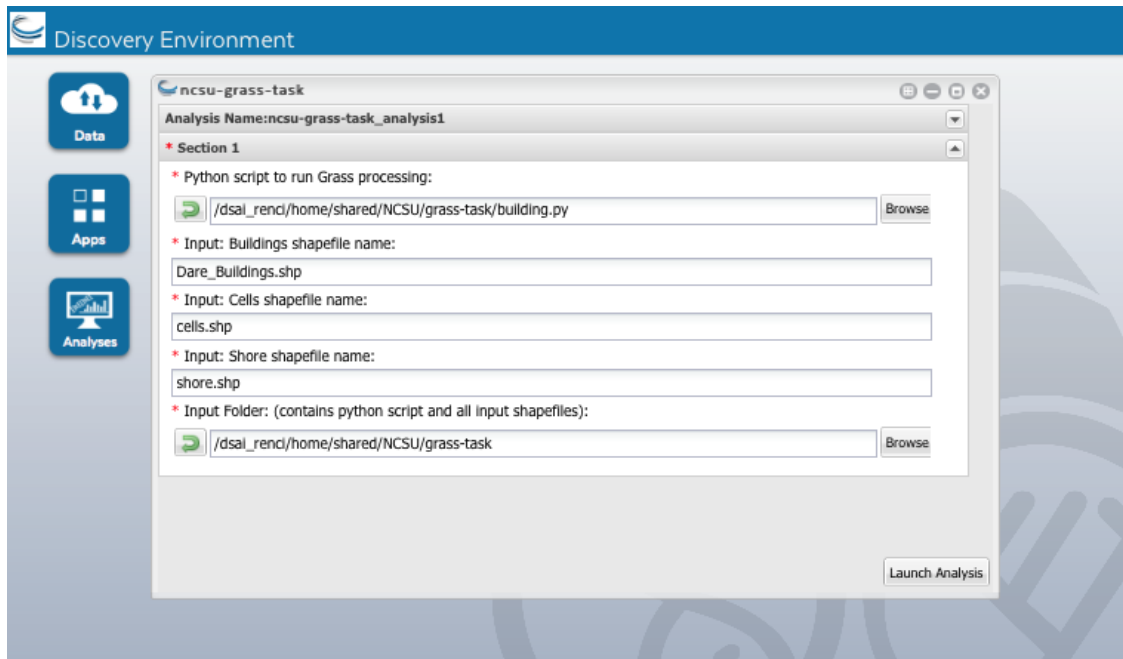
Discovery Environment

Data

Apps

Analyses

ncsu-grass-task

Analysis Name:ncsu-grass-task_analysis1

* Section 1

* Python script to run Grass processing:

/dsai_renci/home/shared/NCSU/grass-task/building.py

Browse

* Input: Buildings shapefile name:

Dare_Buildings.shp

* Input: Cells shapefile name:

cells.shp

* Input: Shore shapefile name:

shore.shp

* Input Folder: (contains python script and all input shapefiles):

/dsai_renci/home/shared/NCSU/grass-task

Browse

Launch Analysis